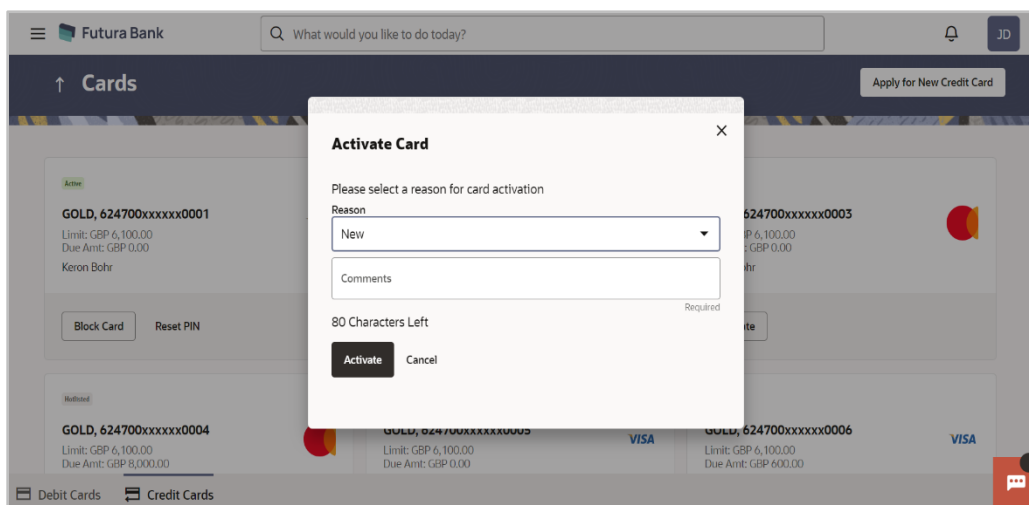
Futura Bank

What would you like to do today?

JD

Cards

Apply for New Credit Card

Active

GOLD, 624700xxxxxx0001

Limit: GBP 6,100.00

Due Amt: GBP 0.00

Keron Bohr

Block Card

Reset PIN

624700xxxxxx0003

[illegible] GBP 6,100.00

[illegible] GBP 0.00

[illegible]hr

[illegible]te

Activate Card

Please select a reason for card activation

Reason

New

Comments

Required

80 Characters Left

Activate

Cancel

Hotlisted

GOLD, 624700xxxxxx0004

Limit: GBP 6,100.00

Due Amt: GBP 8,000.00

GOLD, 624700xxxxxx0005

VISA

Limit: GBP 6,100.00

Due Amt: GBP 0.00

GOLD, 624700xxxxxx0006

VISA

Limit: GBP 6,100.00

Due Amt: GBP 600.00

Debit Cards

Credit Cards